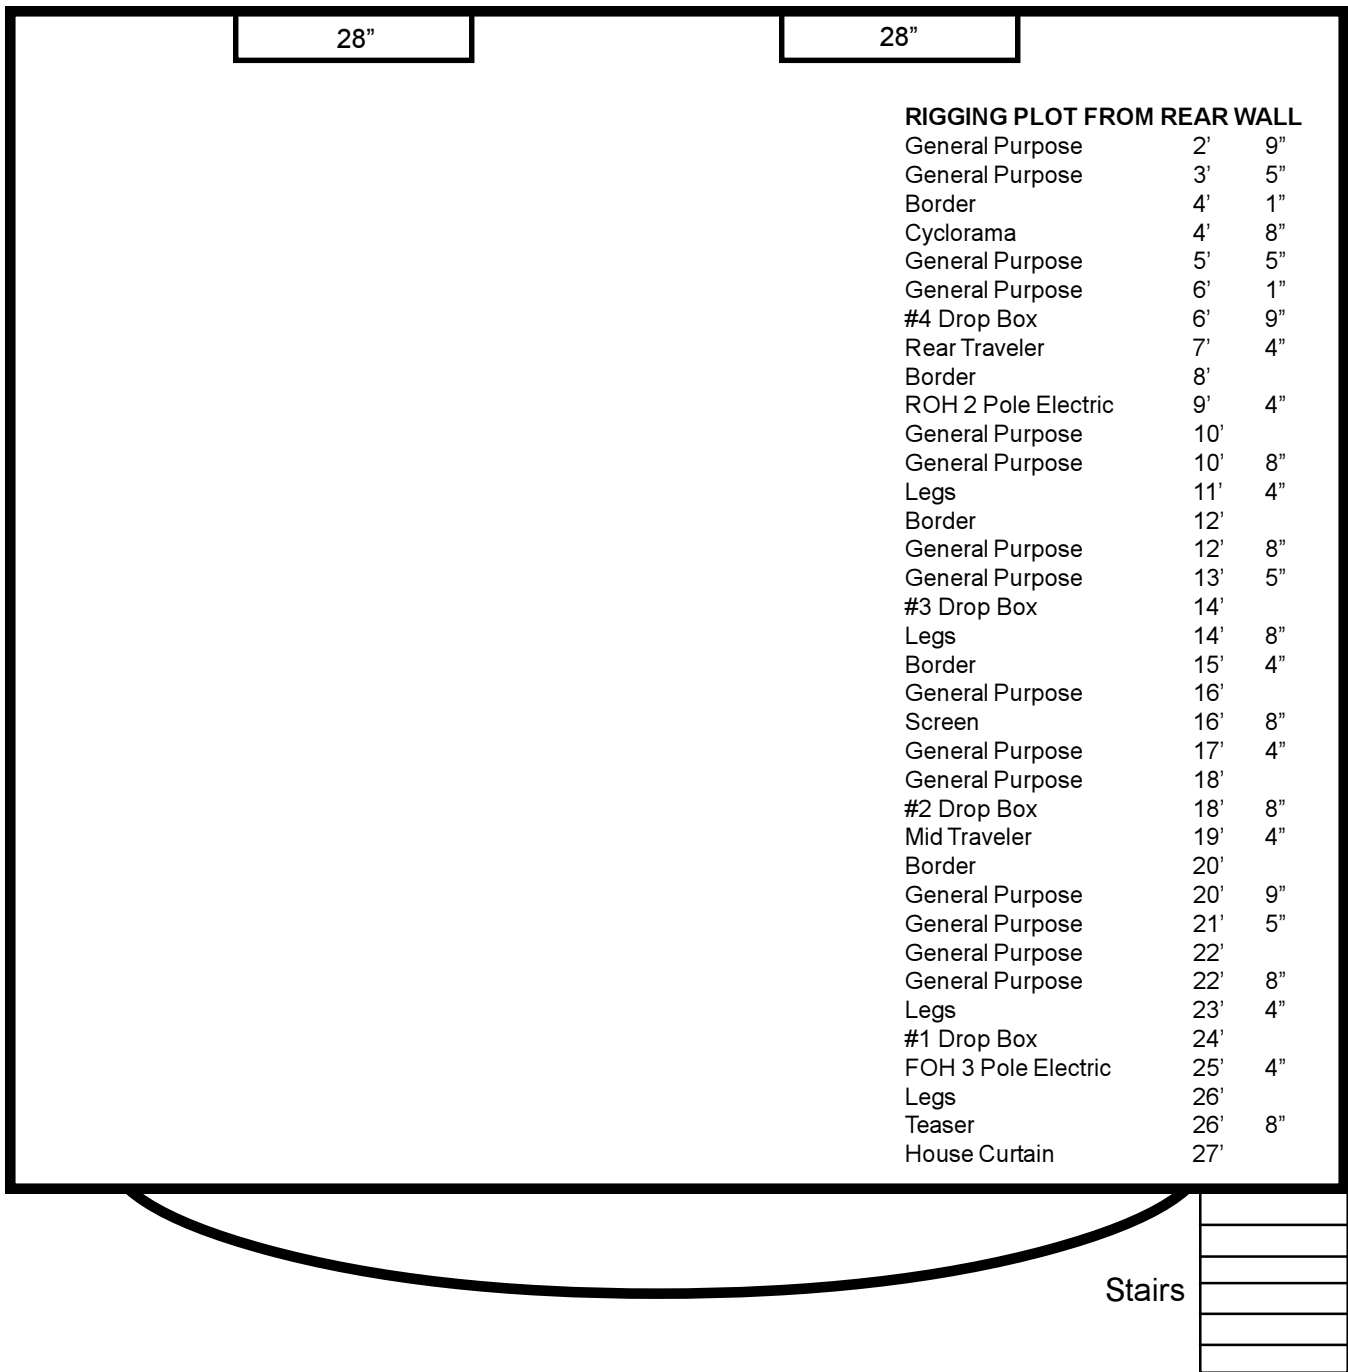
28”

28”

**RIGGING PLOT FROM REAR WALL**

| | | |
|---|---|---|
| General Purpose | 2’ | 9” |
| General Purpose | 3’ | 5” |
| Border | 4’ | 1” |
| Cyclorama | 4’ | 8” |
| General Purpose | 5’ | 5” |
| General Purpose | 6’ | 1” |
| #4 Drop Box | 6’ | 9” |
| Rear Traveler | 7’ | 4” |
| Border | 8’ | |
| ROH 2 Pole Electric | 9’ | 4” |
| General Purpose | 10’ | |
| General Purpose | 10’ | 8” |
| Legs | 11’ | 4” |
| Border | 12’ | |
| General Purpose | 12’ | 8” |
| General Purpose | 13’ | 5” |
| #3 Drop Box | 14’ | |
| Legs | 14’ | 8” |
| Border | 15’ | 4” |
| General Purpose | 16’ | |
| Screen | 16’ | 8” |
| General Purpose | 17’ | 4” |
| General Purpose | 18’ | |
| #2 Drop Box | 18’ | 8” |
| Mid Traveler | 19’ | 4” |
| Border | 20’ | |
| General Purpose | 20’ | 9” |
| General Purpose | 21’ | 5” |
| General Purpose | 22’ | |
| General Purpose | 22’ | 8” |
| Legs | 23’ | 4” |
| #1 Drop Box | 24’ | |
| FOH 3 Pole Electric | 25’ | 4” |
| Legs | 26’ | |
| Teaser | 26’ | 8” |
| House Curtain | 27’ | |

Stairs